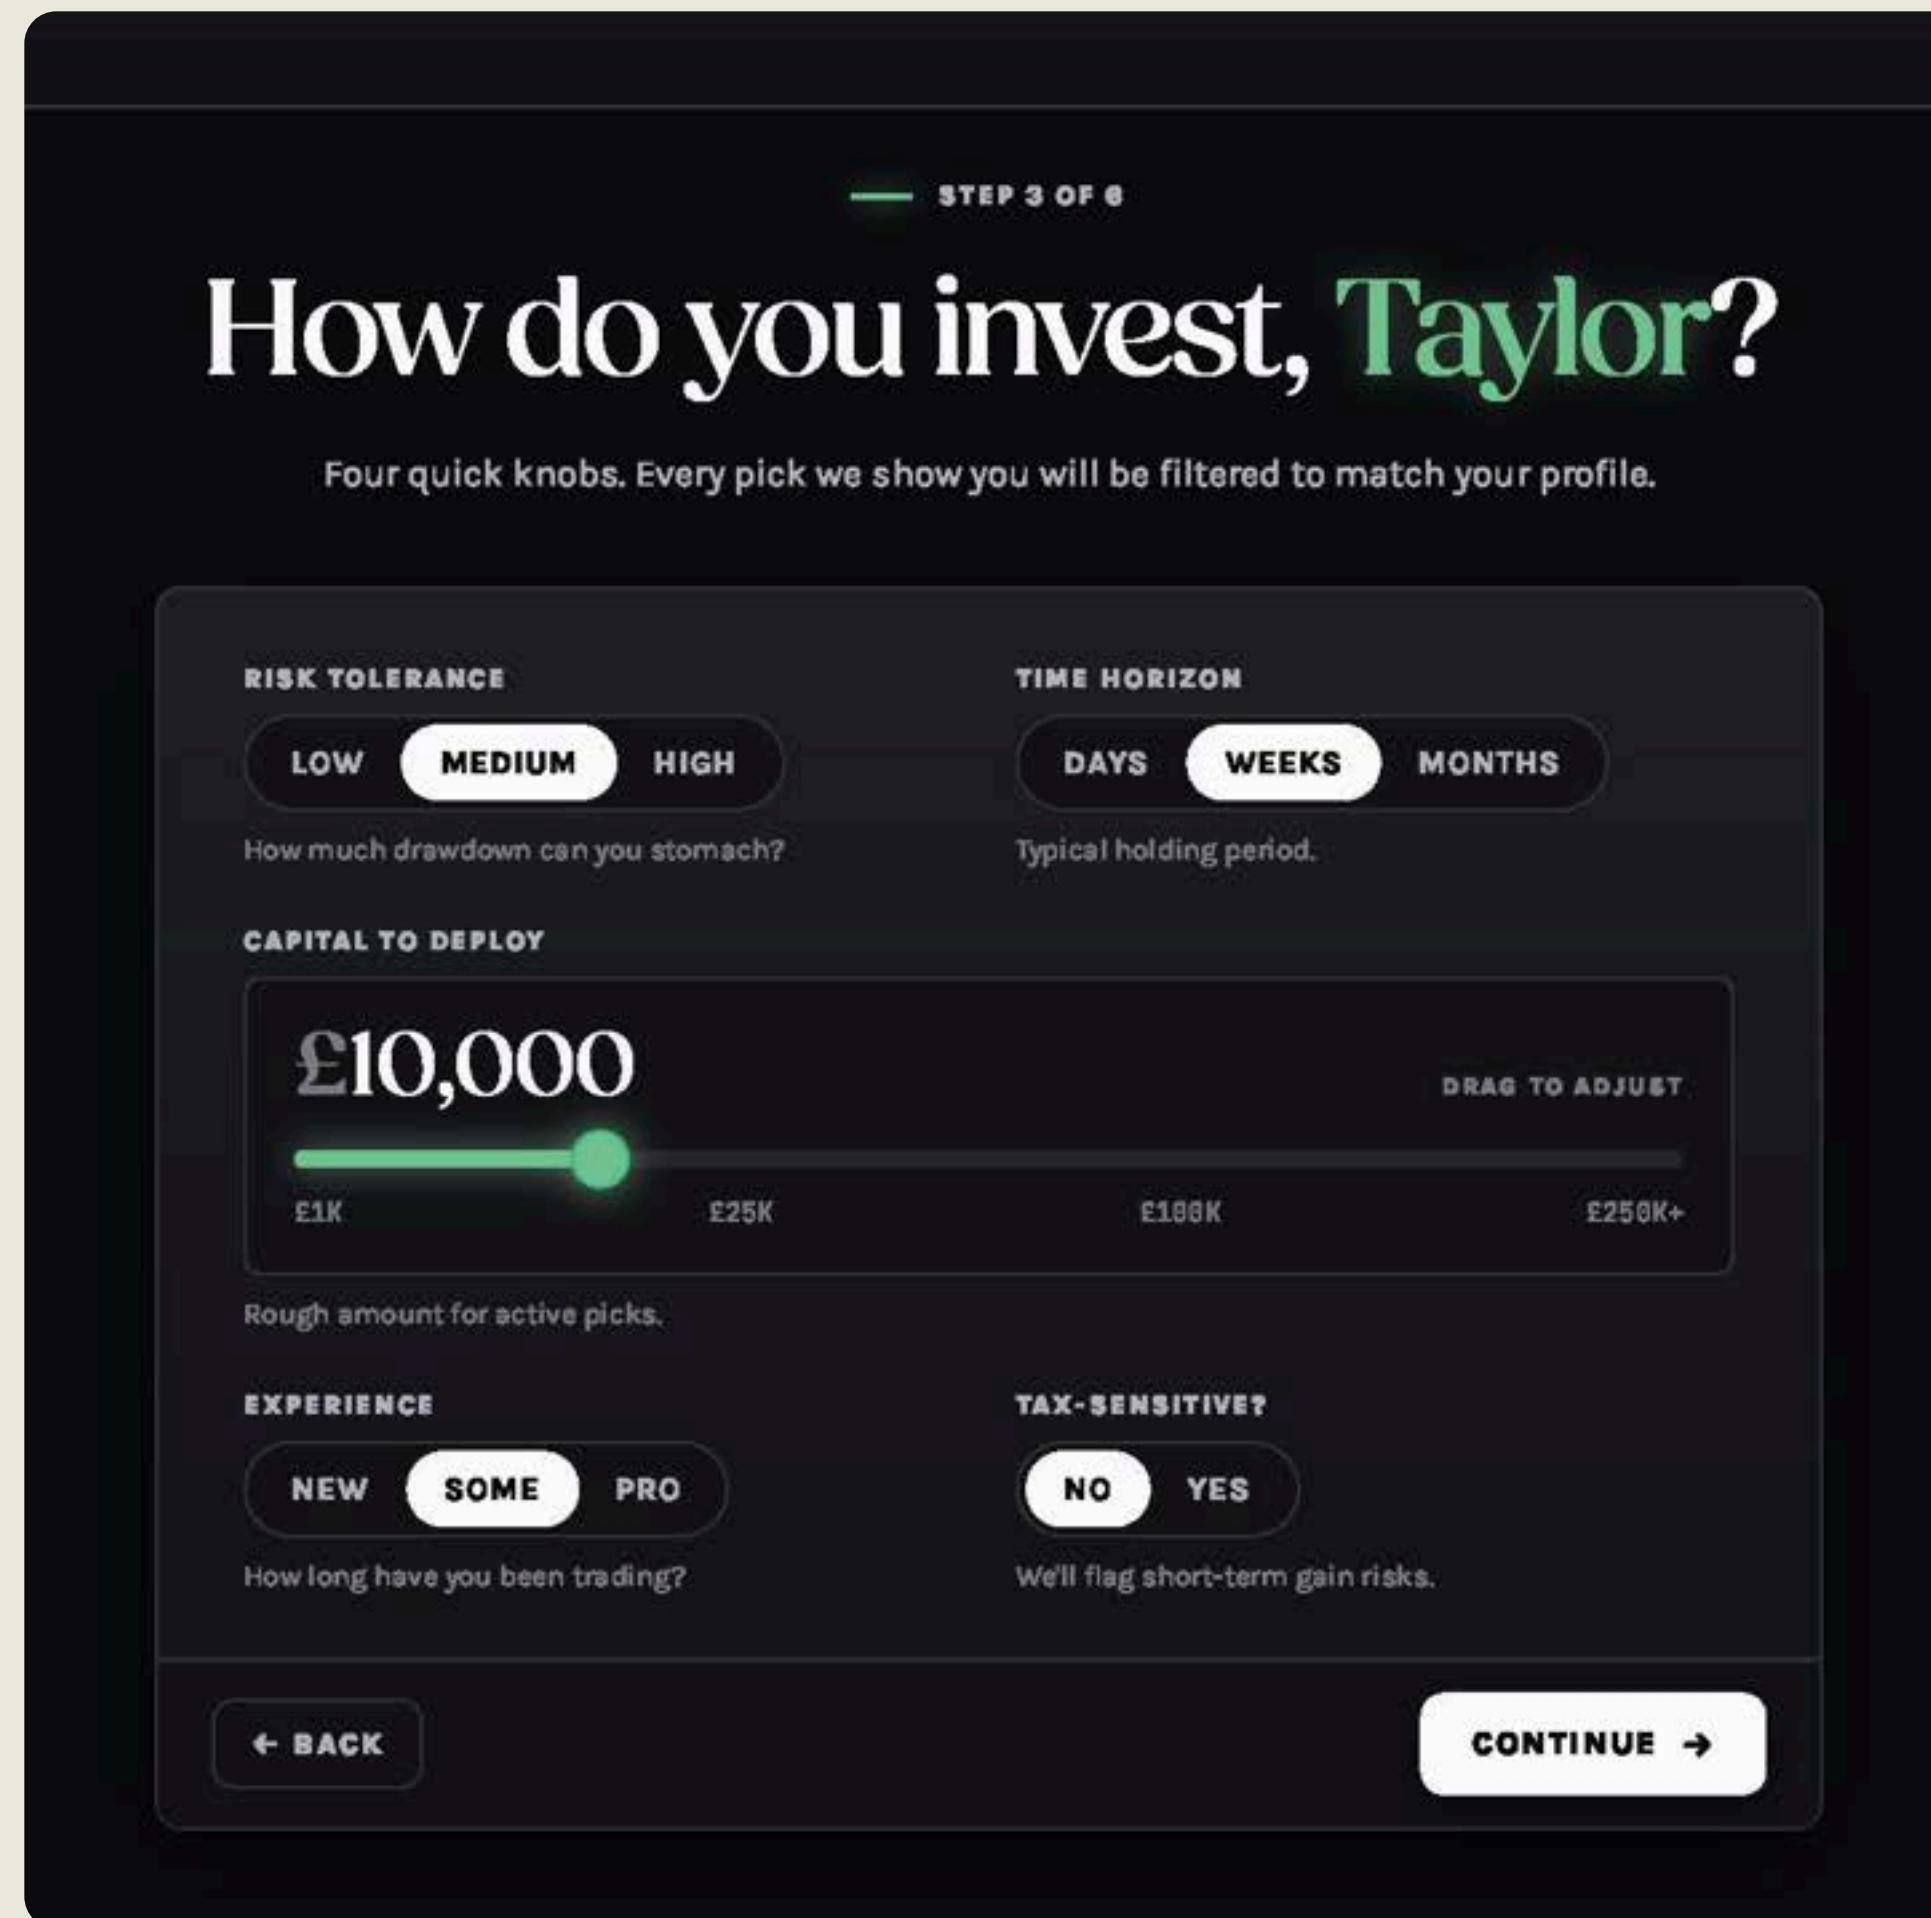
STEP 3 OF 6

How do you invest, Taylor?

Four quick knobs. Every pick we show you will be filtered to match your profile.

RISK TOLERANCE

LOW MEDIUM HIGH

How much drawdown can you stomach?

TIME HORIZON

DAYS WEEKS MONTHS

Typical holding period.

CAPITAL TO DEPLOY

£10,000

DRAG TO ADJUST

£1K £25K £100K £250K+

Rough amount for active picks.

EXPERIENCE

NEW SOME PRO

How long have you been trading?

TAX-SENSITIVE?

NO YES

We'll flag short-term gain risks.

← BACK

CONTINUE →